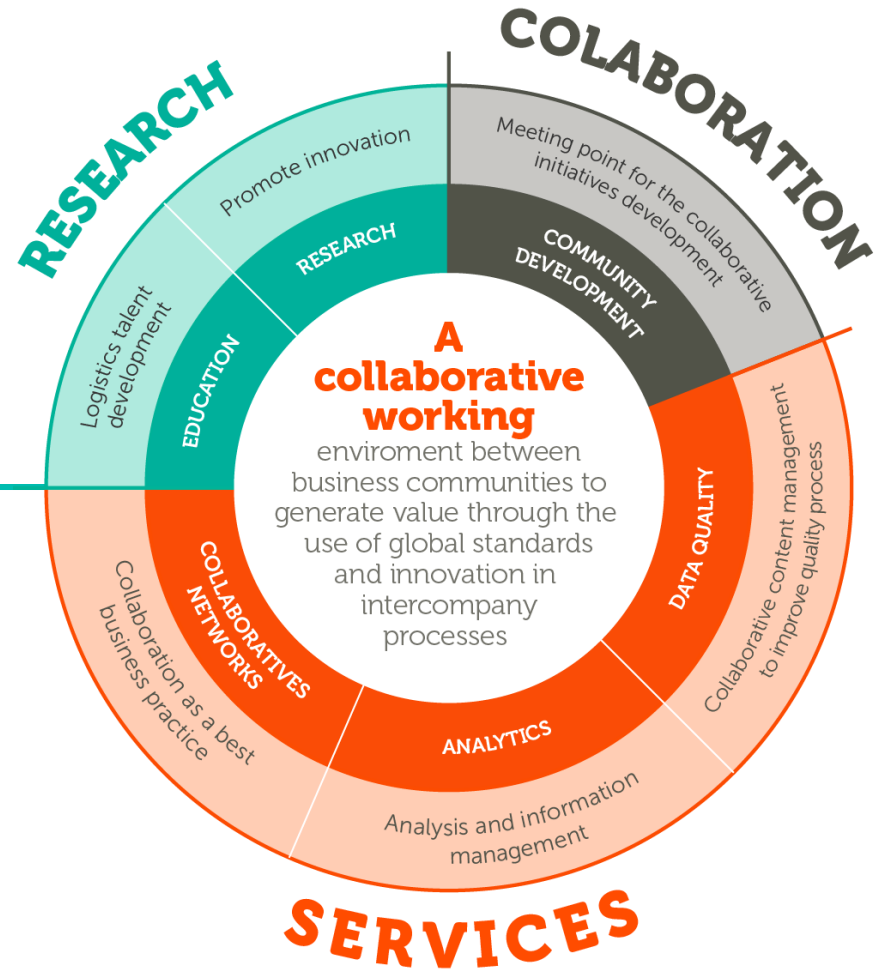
RESEARCH

COLABORATION

Promote innovation

RESEARCH

Logistics talent development

EDUCATION

Meeting point for the collaborative initiatives development

COMMUNITY DEVELOPMENT

A collaborative working

enviroment between business communities to generate value through the use of global standards and innovation in intercompany processes

DATA QUALITY

Collaborative content management to improve quality process

COLLABORATIVES NETWORKS

Collaboration as a best business practice

ANALYTICS

Analysis and information management

SERVICES